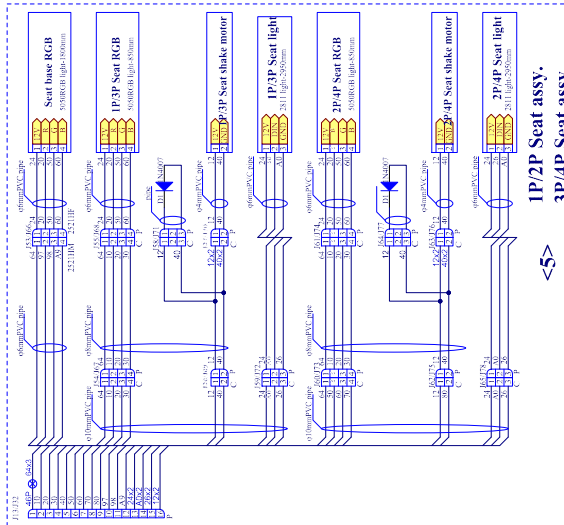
Seat base RGB
5050RGB light-1800mm

1P/3P Seat RGB
5050RGB light-850mm

1P/3P Seat shake motor

1P/3P Seat light
2811 light-2950mm

2P/4P Seat RGB
5050RGB light-850mm

2P/4P Seat shake motor

2P/4P Seat light
2811 light-2950mm

1P/2P Seat assy.
3P/4P Seat assy.

<5>

12V
R
G
B

12V
R
G
B

12V
GND

12V
DIN
GND

12V
R
G
B

12V
GND

12V
DIN
GND

D1 IN4007

D1 IN4007

φ6mmPVC pipe

φ6mmPVC pipe

φ4mmPVC pipe

φ6mmPVC pipe

φ6mmPVC pipe

φ4mmPVC pipe

φ6mmPVC pipe

φ6mmPVC pipe

φ8mmPVC pipe

φ8mmPVC pipe

φ10mmPVC pipe

φ10mmPVC pipe

25211F

25211M

J13-J32

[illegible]